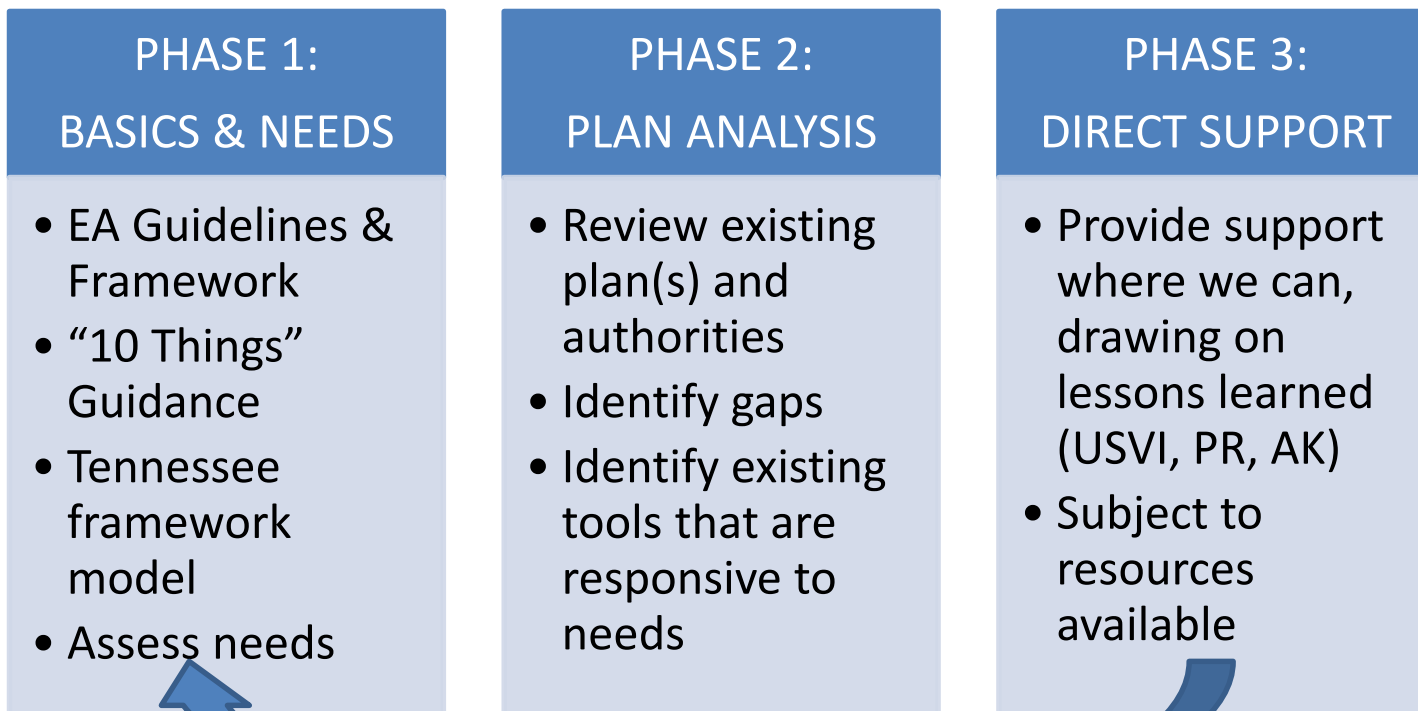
PHASE 1:
BASICS & NEEDS

• EA Guidelines & Framework
• “10 Things” Guidance
• Tennessee framework model
• Assess needs

PHASE 2:
PLAN ANALYSIS

• Review existing plan(s) and authorities
• Identify gaps
• Identify existing tools that are responsive to needs

PHASE 3:
DIRECT SUPPORT

• Provide support where we can, drawing on lessons learned (USVI, PR, AK)
• Subject to resources available